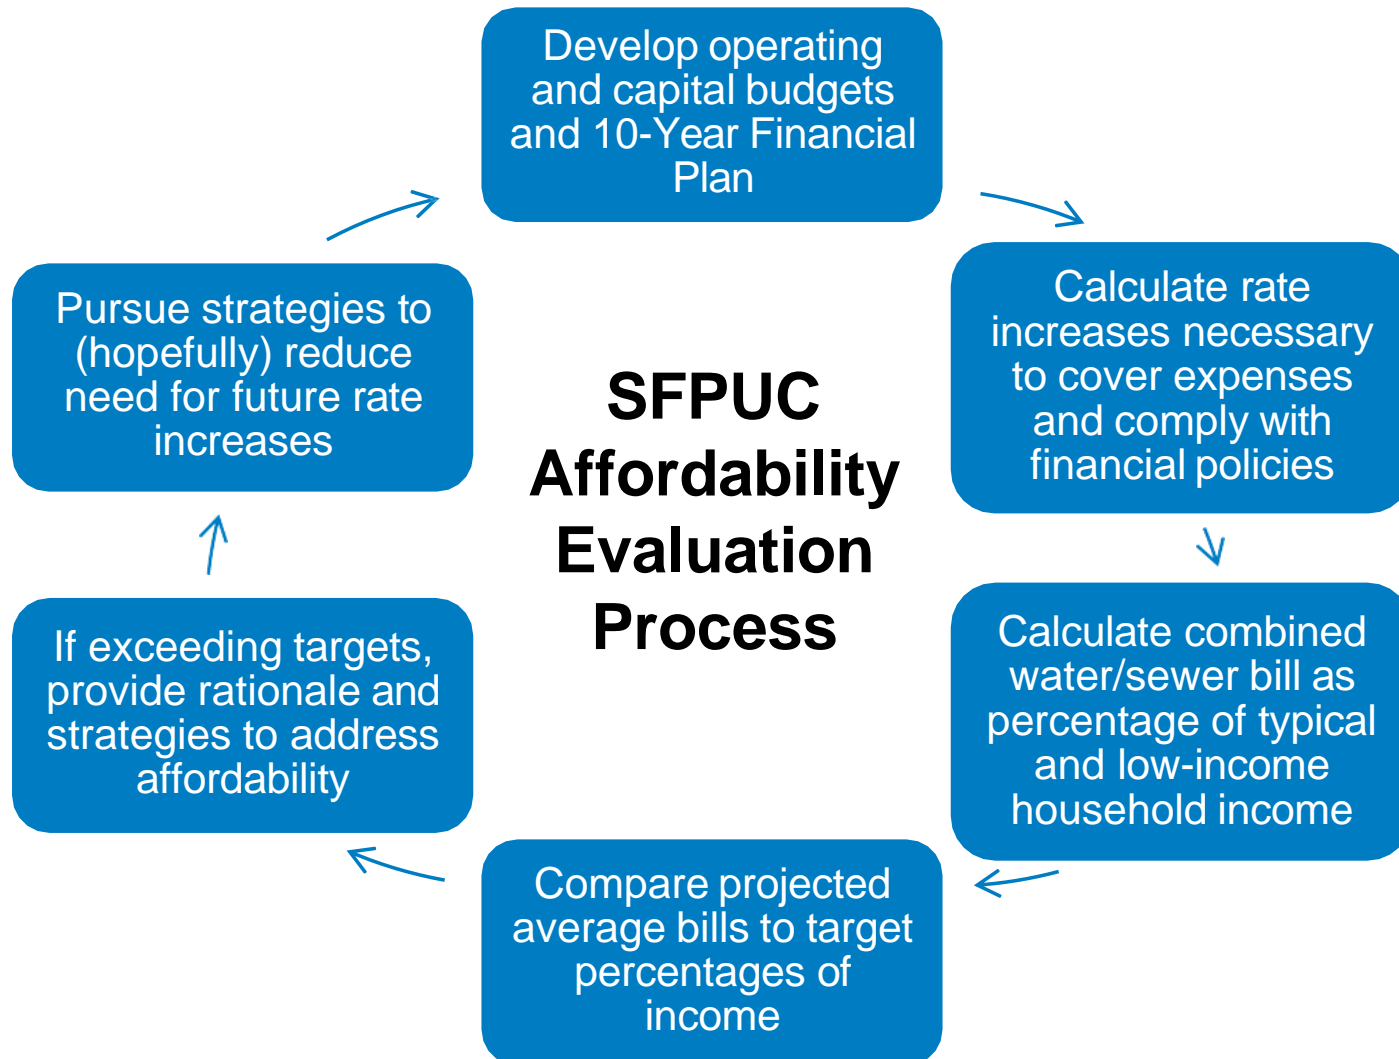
Develop operating and capital budgets and 10-Year Financial Plan

Calculate rate increases necessary to cover expenses and comply with financial policies

Calculate combined water/sewer bill as percentage of typical and low-income household income

Compare projected average bills to target percentages of income

If exceeding targets, provide rationale and strategies to address affordability

Pursue strategies to (hopefully) reduce need for future rate increases

SFPUC Affordability Evaluation Process